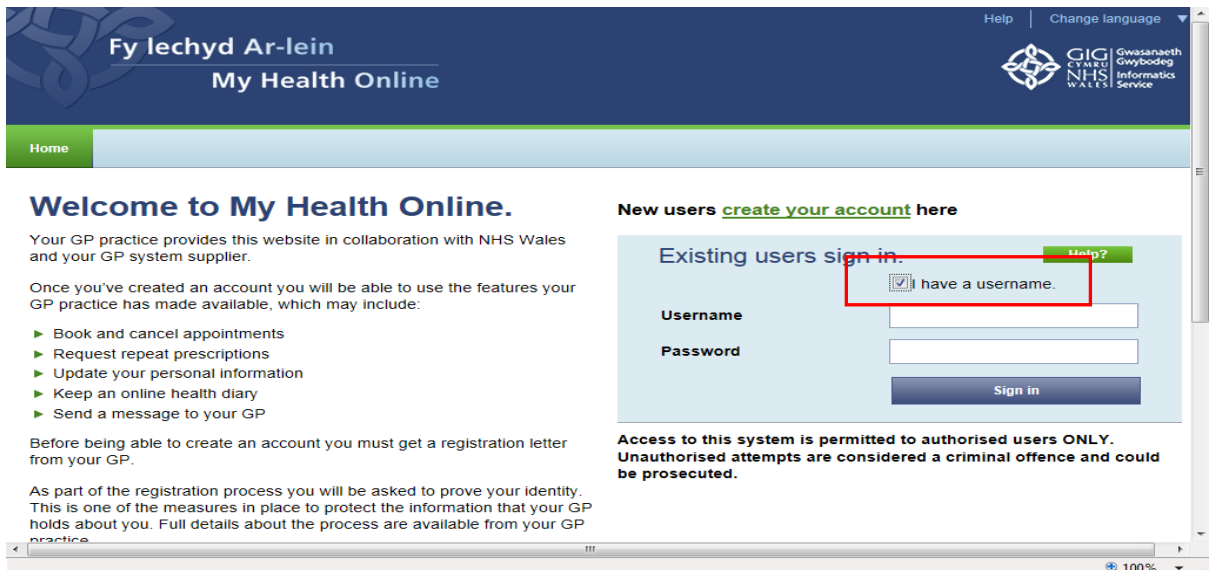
Help Change language

Fy Iechyd Ar-lein
My Health Online

GIG CYMRU NHS WALES Gwasanaeth Gwybodeg Informatics Service

Home

Welcome to My Health Online.

Your GP practice provides this website in collaboration with NHS Wales and your GP system supplier.

Once you've created an account you will be able to use the features your GP practice has made available, which may include:

► Book and cancel appointments
► Request repeat prescriptions
► Update your personal information
► Keep an online health diary
► Send a message to your GP

Before being able to create an account you must get a registration letter from your GP.

As part of the registration process you will be asked to prove your identity. This is one of the measures in place to protect the information that your GP holds about you. Full details about the process are available from your GP practice.

New users create your account here

Existing users sign in.

Help?

I have a username.

Username

Password

Sign in

Access to this system is permitted to authorised users ONLY. Unauthorised attempts are considered a criminal offence and could be prosecuted.

100%